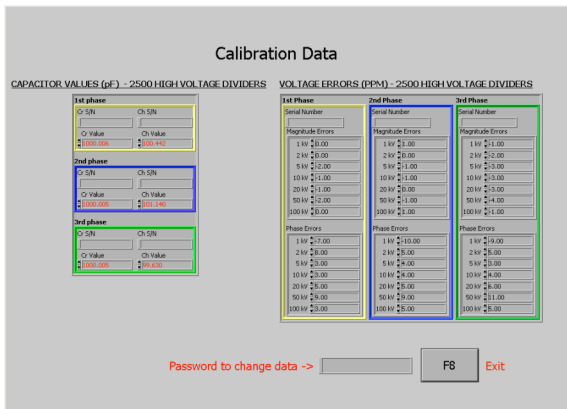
Calibration Data

CAPACITOR VALUES (pF) - 2500 HIGH VOLTAGE DIVIDERS

1st phase
Cr S/N
Ch S/N
Cr Value
1000.006
Ch Value
100.443

2nd phase
Cr S/N
Ch S/N
Cr Value
1000.005
Ch Value
101.140

3rd phase
Cr S/N
Ch S/N
Cr Value
1000.005
Ch Value
99.630

VOLTAGE ERRORS (PPM) - 2500 HIGH VOLTAGE DIVIDERS

1st Phase
Serial Number
Magnitude Errors
1 kV 0.00
2 kV 0.00
5 kV 2.00
10 kV -1.00
20 kV -1.00
50 kV -2.00
100 kV 0.00
Phase Errors
1 kV -7.00
2 kV 8.00
5 kV 3.00
10 kV 3.00
20 kV 5.00
50 kV 9.00
100 kV 3.00

2nd Phase
Serial Number
Magnitude Errors
1 kV 1.00
2 kV 0.00
5 kV -1.00
10 kV -1.00
20 kV 0.00
50 kV -1.00
100 kV 1.00
Phase Errors
1 kV -10.00
2 kV 5.00
5 kV 4.00
10 kV 4.00
20 kV 5.00
50 kV 9.00
100 kV 5.00

3rd Phase
Serial Number
Magnitude Errors
1 kV -1.00
2 kV -2.00
5 kV -3.00
10 kV -3.00
20 kV -3.00
50 kV -4.00
100 kV -1.00
Phase Errors
1 kV 9.00
2 kV 5.00
5 kV 3.00
10 kV 4.00
20 kV 5.00
50 kV 11.00
100 kV 5.00

Password to change data ->
F8
Exit